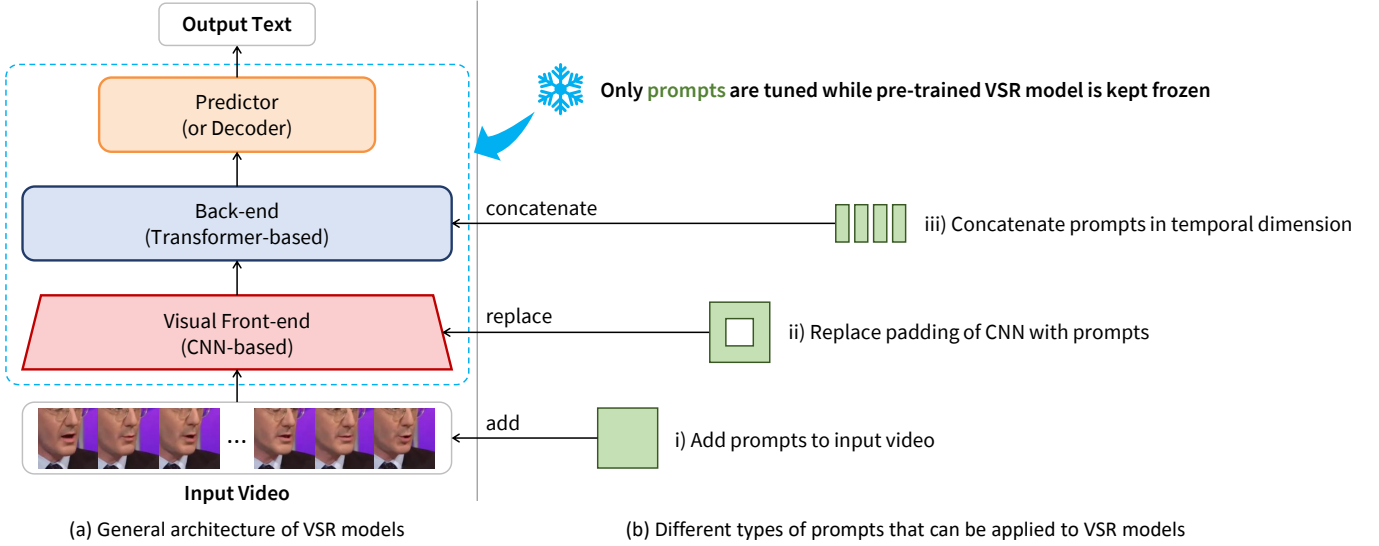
Output Text

Predictor
(or Decoder)

Back-end
(Transformer-based)

Visual Front-end
(CNN-based)

...

Input Video

(a) General architecture of VSR models

Only prompts are tuned while pre-trained VSR model is kept frozen

concatenate

iii) Concatenate prompts in temporal dimension

replace

ii) Replace padding of CNN with prompts

add

i) Add prompts to input video

(b) Different types of prompts that can be applied to VSR models